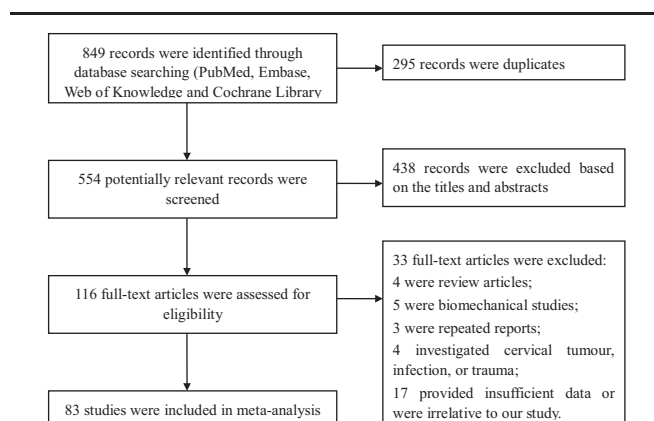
849 records were identified through database searching (PubMed, Embase, Web of Knowledge and Cochrane Library

295 records were duplicates

554 potentially relevant records were screened

438 records were excluded based on the titles and abstracts

116 full-text articles were assessed for eligibility

33 full-text articles were excluded:
4 were review articles;
5 were biomechanical studies;
3 were repeated reports;
4 investigated cervical tumour, infection, or trauma;
17 provided insufficient data or were irrelative to our study.

83 studies were included in meta-analysis